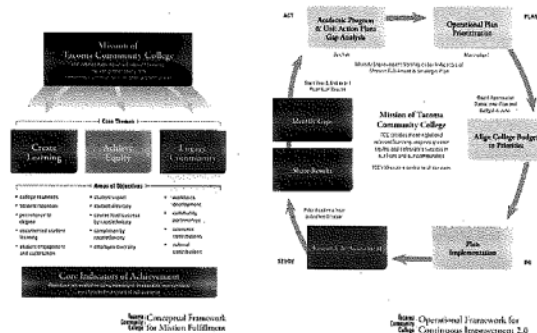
Mission of
Tacoma Community College
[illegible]

Core Themes
Create Learning
Achieve Equity
Engage Community

Areas of Objectives
• college readiness
• student retention
• persistence to degree
• educational system literacy
• student engagement and outcomes
• student support
• student diversity
• course level success by race/ethnicity
• completion by race/ethnicity
• employee diversity
• workforce development
• community partnerships
• economic contributions
• cultural contributions

Core Indicators of Achievement
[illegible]

Tacoma Community College Conceptual Framework for Mission Fulfillment

ACT
Academic Program & Unit Action Plans Gap Analysis
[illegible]
Operational Plan Prioritization
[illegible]
PLAN
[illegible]
Mission of Tacoma Community College
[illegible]
Identify Gaps
Share Results
Align College Budget to Priorities
Plan Implementation
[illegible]
Research & Assessment
STUDY
DO

Tacoma Community College Operational Framework for Continuous Improvement 2.0